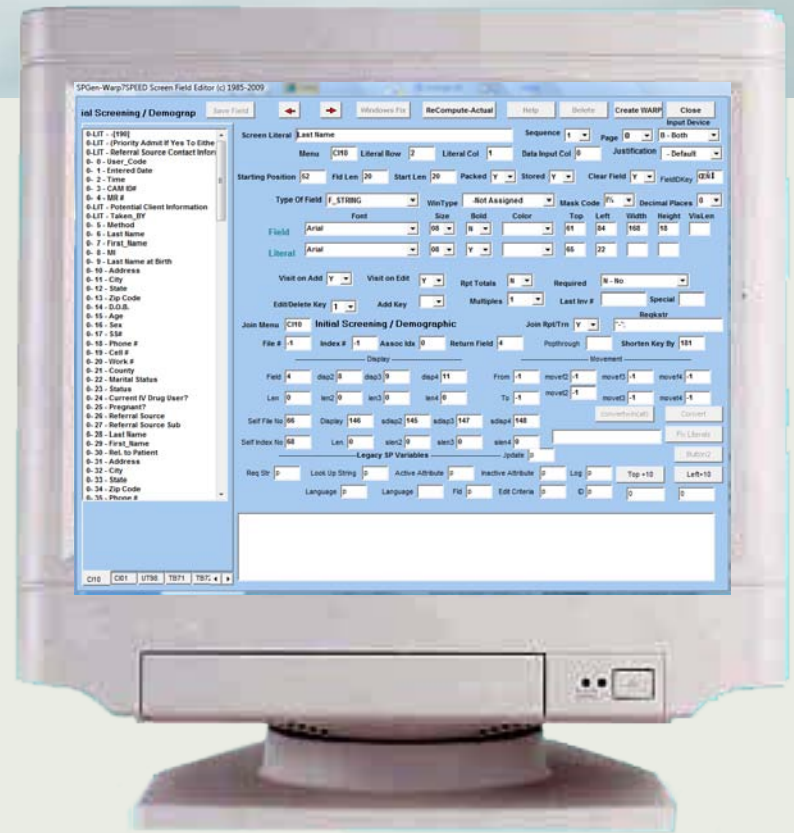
SPGen-Warp7SPEED Screen Field Editor (c) 1985-2009

ial Screening / Demograp

Save Field | Windows Fix | ReCompute-Actual | Help | Delete | Create WARP | Close

0-LIT - [190]
0-LIT - (Priority Admit If Yes To Eithe
0-LIT - Referral Source Contact Infor
0- 0 - User_Code
0- 1 - Entered Date
0- 2 - Time
0- 3 - CAM ID#
0- 4 - MR #
0-LIT - Potential Client Information
0-LIT - Taken_BY
0- 5 - Method
0- 6 - Last Name
0- 7 - First_Name
0- 8 - MI
0- 9 - Last Name at Birth
0- 10 - Address
0- 11 - City
0- 12 - State
0- 13 - Zip Code
0- 14 - D.O.B.
0- 15 - Age
0- 16 - Sex
0- 17 - SS#
0- 18 - Phone #
0- 19 - Cell #
0- 20 - Work #
0- 21 - County
0- 22 - Marital Status
0- 23 - Status
0- 24 - Current IV Drug User?
0- 25 - Pregnant?
0- 26 - Referral Source
0- 27 - Referral Source Sub
0- 28 - Last Name
0- 29 - First_Name
0- 30 - Rel. to Patient
0- 31 - Address
0- 32 - City
0- 33 - State
0- 34 - Zip Code
0- 35 - Phone #

CI10 | CI01 | UT98 | TB71 | TB72

Screen Literal: Last Name
Sequence 1 | Page 0 | Input Device: B - Both
Menu CI10 | Literal Row 2 | Literal Col 1 | Data Input Col 0 | Justification - Default
Starting Position 52 | Fld Len 20 | Start Len 20 | Packed Y | Stored Y | Clear Field Y | FieldKey
Type Of Field F_STRING | WinType -Not Assigned | Mask Code | Decimal Places 0

Font | Size | Bold | Color | Top | Left | Width | Height | VisLen
Field: Arial | 08 | N | | 61 | 84 | 168 | 18 |
Literal: Arial | 08 | Y | | 65 | 22 | | |

Visit on Add Y | Visit on Edit Y | Rpt Totals N | Required N - No
Edit/Delete Key 1 | Add Key | Multiples 1 | Last Inv # | Special
Join Menu CI10 | Initial Screening / Demographic | Join Rpt/Trn Y | Reqkstr

File # -1 | Index # -1 | Assoc Idx 0 | Return Field 4 | Popthrough | Shorten Key By 101

Display
Field 4 | disp2 0 | disp3 0 | disp4 11
Len 0 | len2 0 | len3 0 | len4 0
Self File No 66 | Display 146 | sdisp2 145 | sdisp3 147 | sdisp4 148
Self Index No 68 | Len 0 | slen2 0 | slen3 0 | slen4 0

Movement
From -1 | movef2 -1 | movef3 -1 | movef4 -1
To -1 | movet2 -1 | movet3 -1 | movet4 -1

ConvertVircall | Convert | Fix Literals | Button2

Legacy SP Variables | Update 0
Req Str 0 | Look Up String 0 | Active Attribute 0 | Inactive Attribute 0 | Log 0 | Top +10 | Left+10
Language 0 | Language | Fld 0 | Edit Criteria 0 | ID 0 | 0 | 0